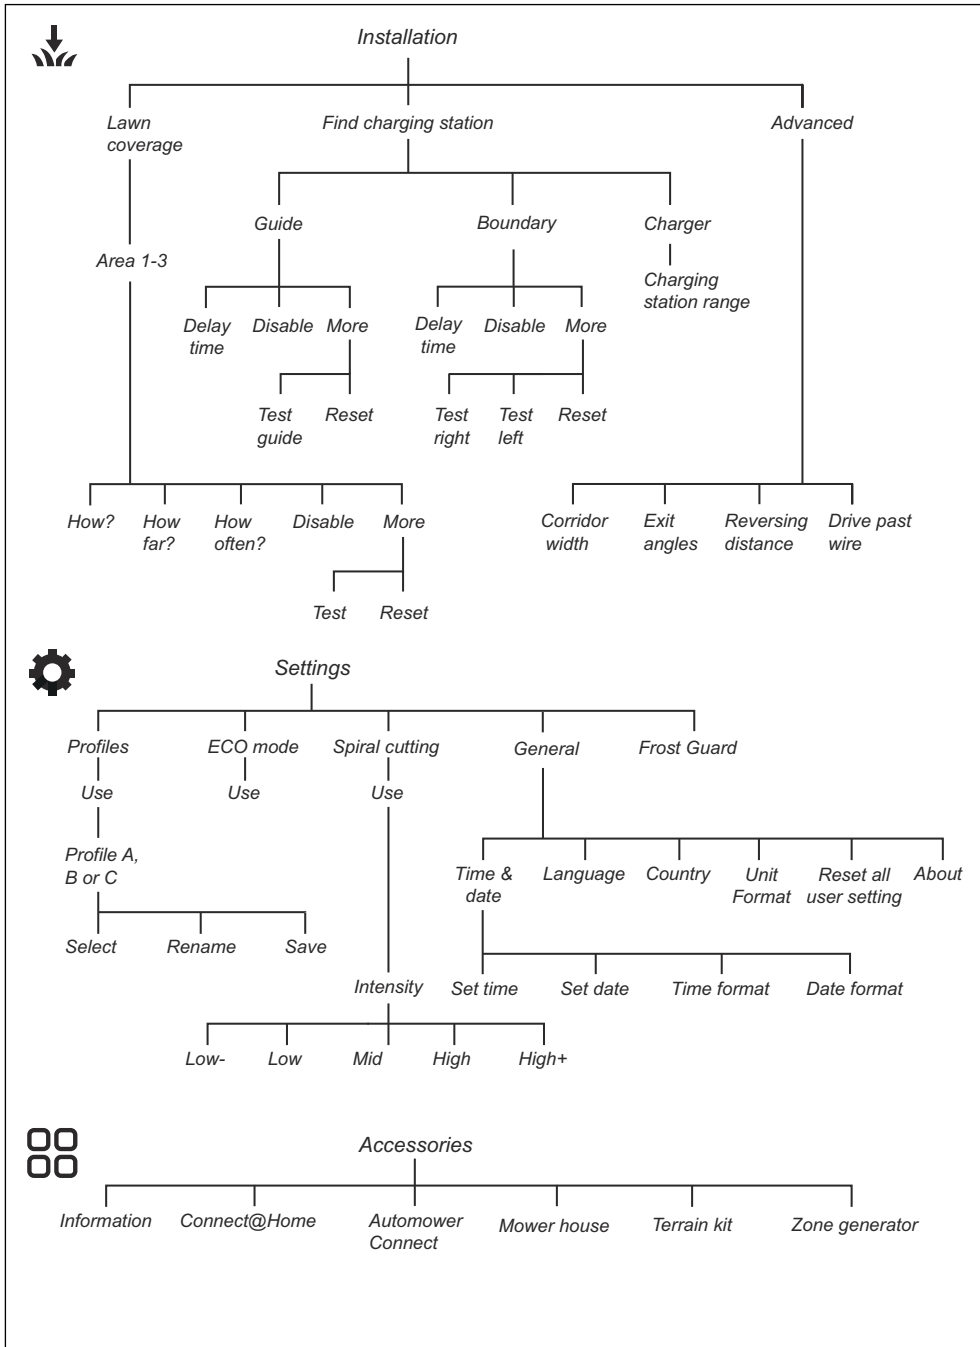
Installation

Lawn coverage

Find charging station

Advanced

Guide

Boundary

Charger

Area 1-3

Charging station range

Delay time

Disable

More

Delay time

Disable

More

Test guide

Reset

Test right

Test left

Reset

How?

How far?

How often?

Disable

More

Corridor width

Exit angles

Reversing distance

Drive past wire

Test

Reset

Settings

Profiles

ECO mode

Spiral cutting

General

Frost Guard

Use

Use

Use

Profile A, B or C

Time & date

Language

Country

Unit Format

Reset all user setting

About

Select

Rename

Save

Intensity

Set time

Set date

Time format

Date format

Low-

Low

Mid

High

High+

Accessories

Information

Connect@Home

Automower Connect

Mower house

Terrain kit

Zone generator